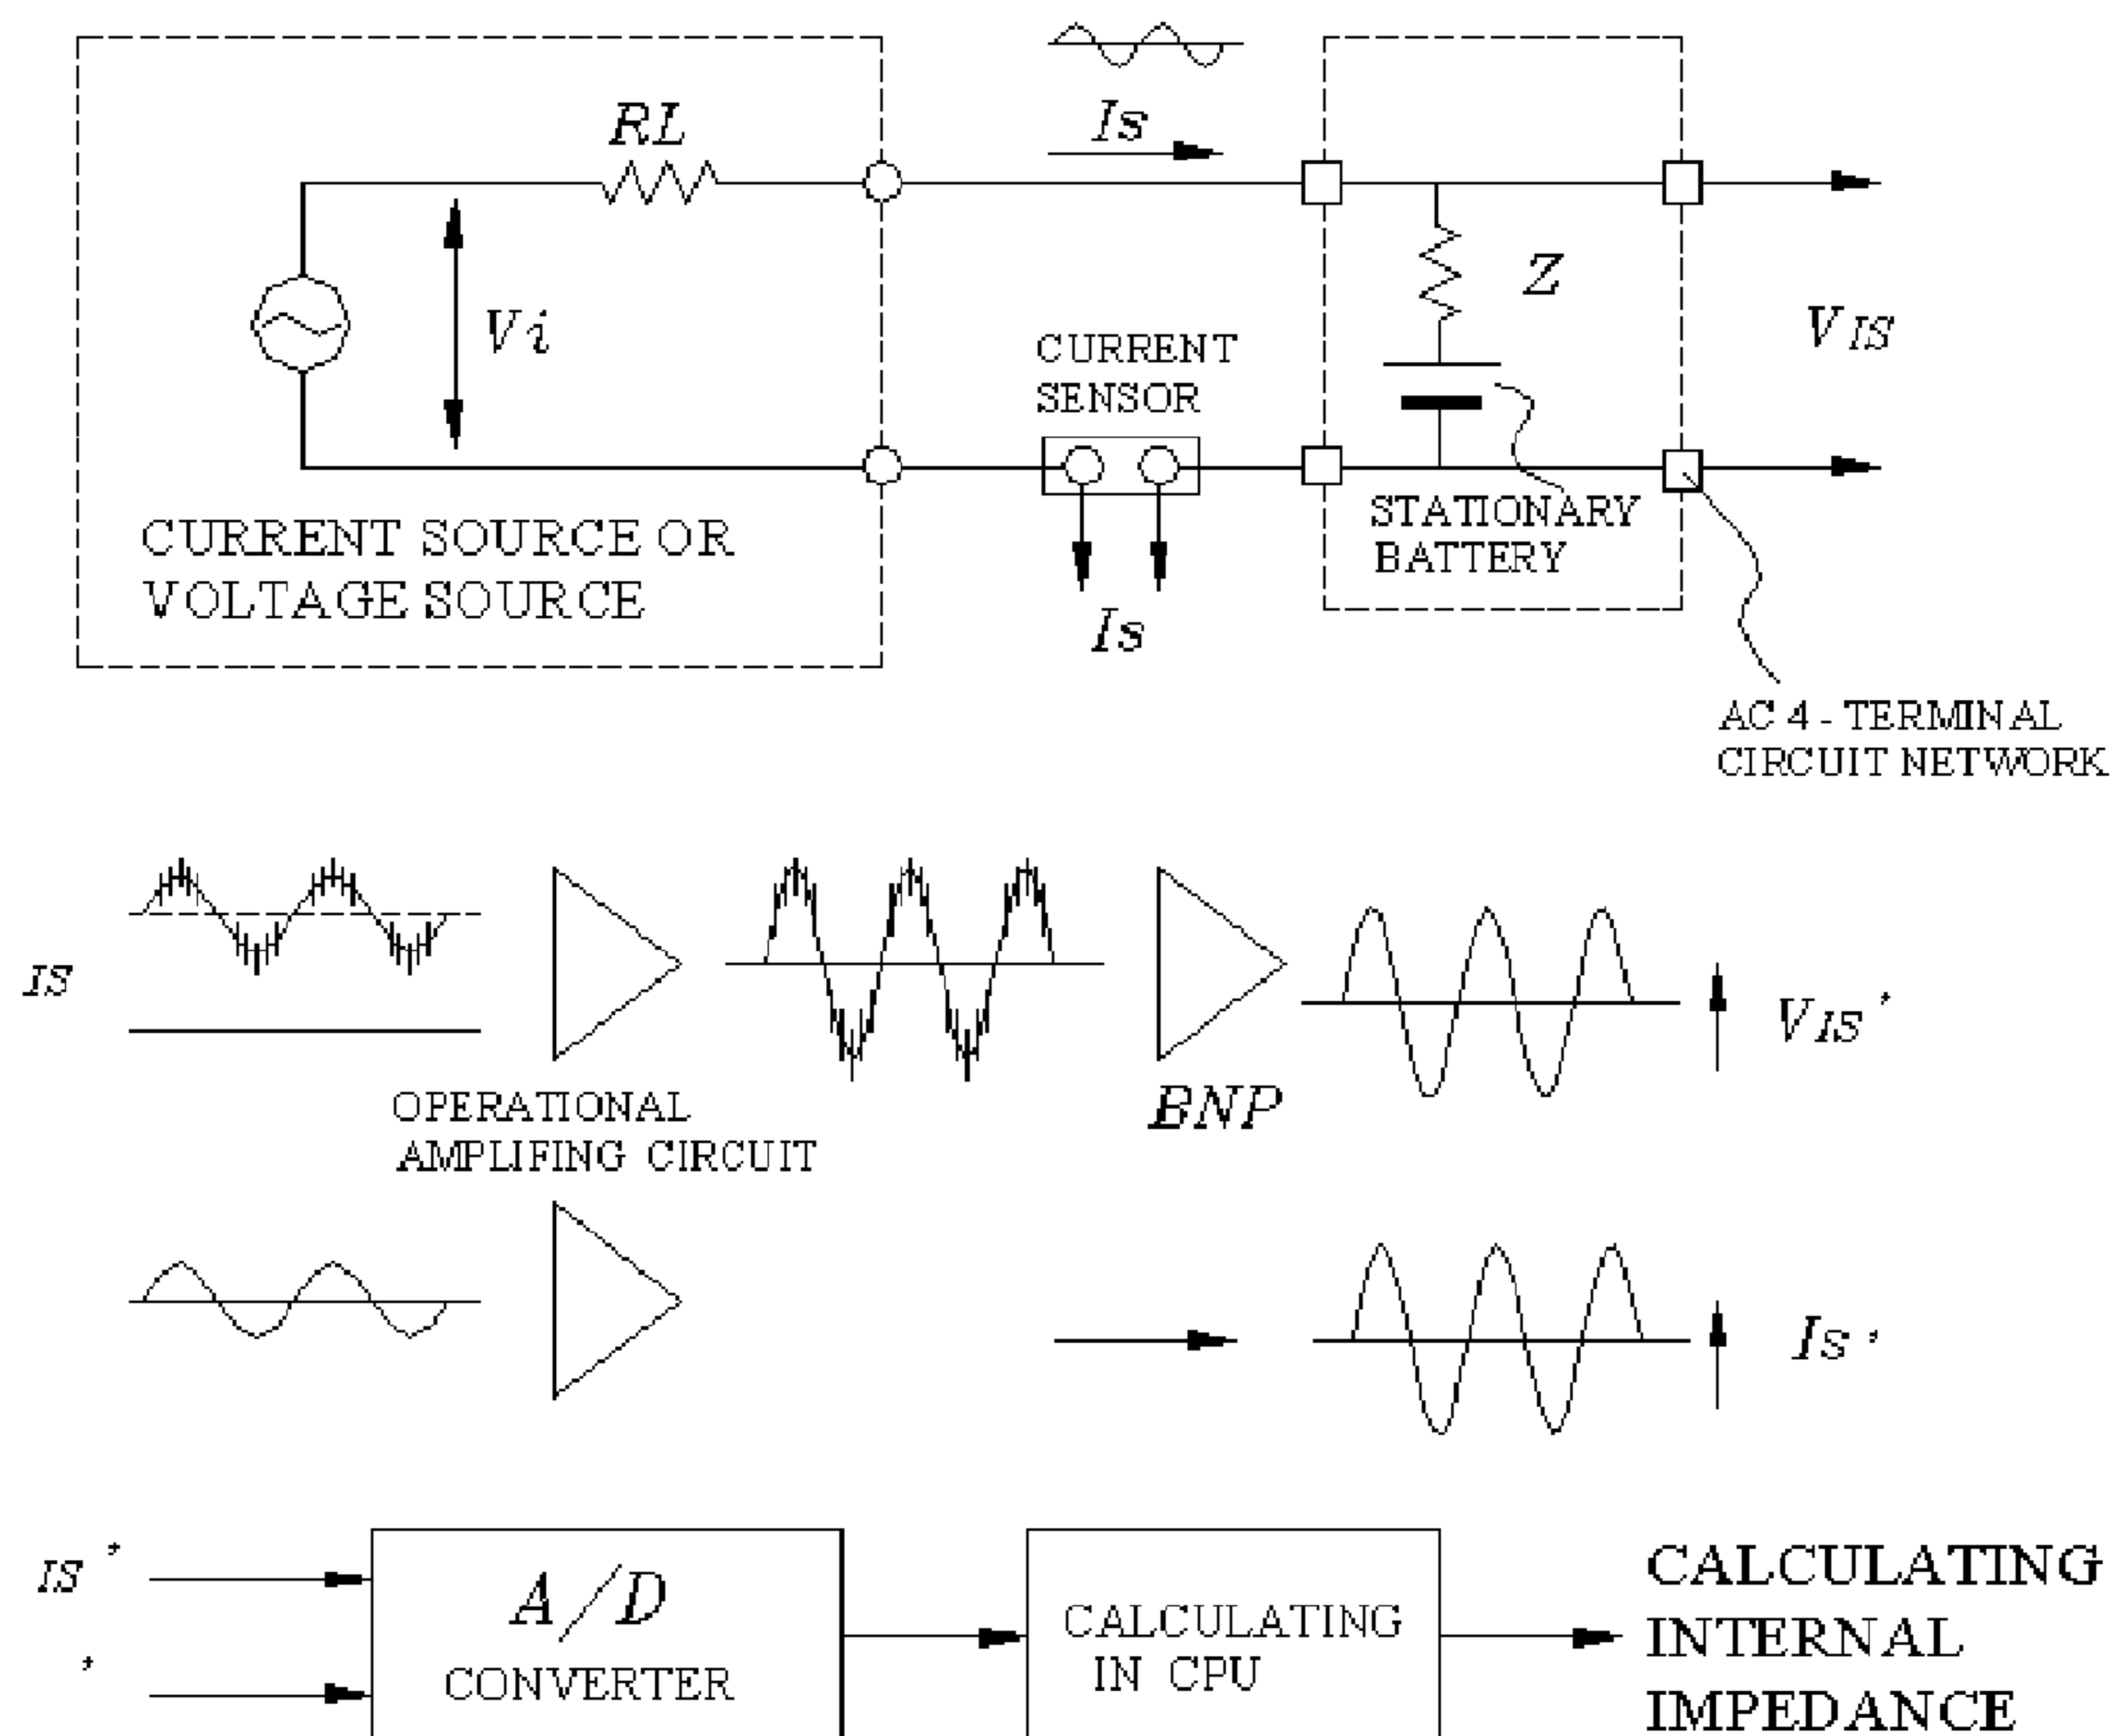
RL

Is

Vi

Z

$V_{IS}$

CURRENT SENSOR

CURRENT SOURCE OR VOLTAGE SOURCE

Is

STATIONARY BATTERY

AC 4 - TERMINAL CIRCUIT NETWORK

IS

OPERATIONAL AMPLIFING CIRCUIT

BNP

$V_{IS}$ '

Is '

IS '

,

A / D

CONVERTER

CALCULATING IN CPU

CALCULATING INTERNAL IMPEDANCE